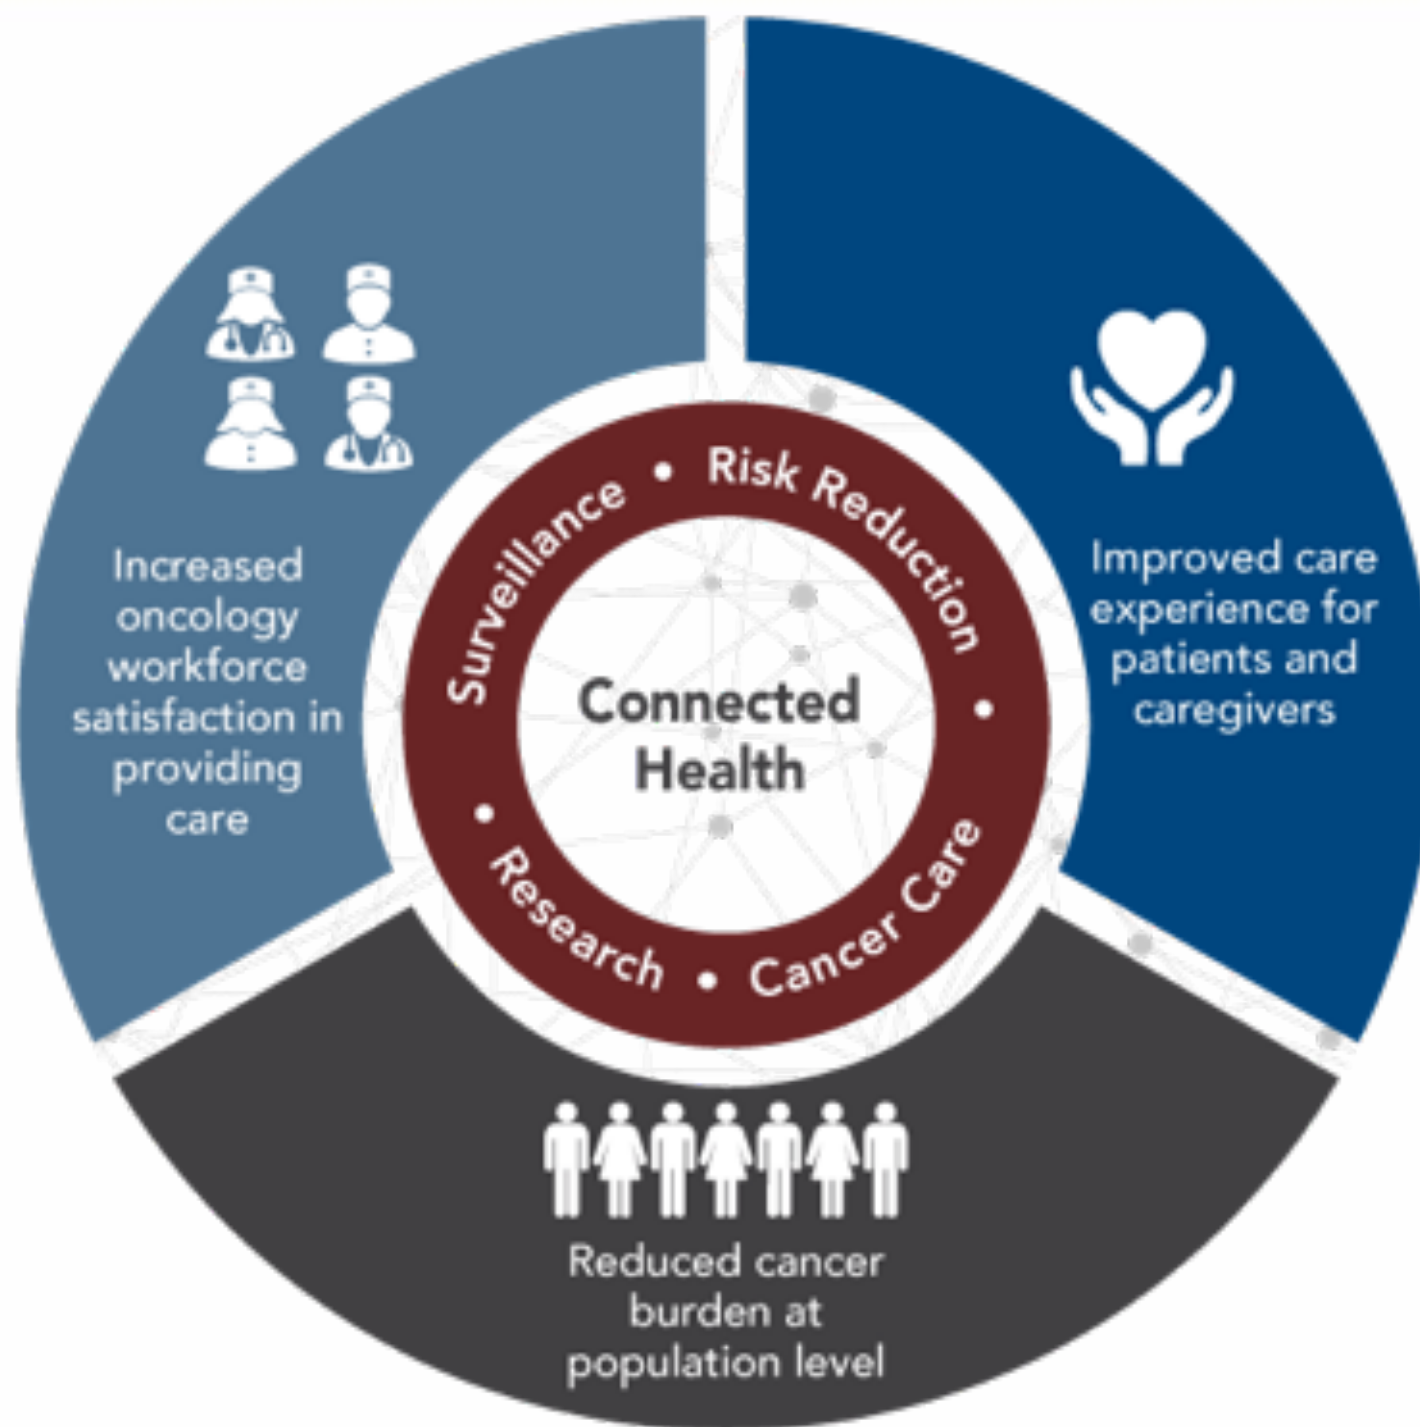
Surveillance • Risk Reduction • Cancer Care • Research •

Connected Health

Increased oncology workforce satisfaction in providing care

Improved care experience for patients and caregivers

Reduced cancer burden at population level